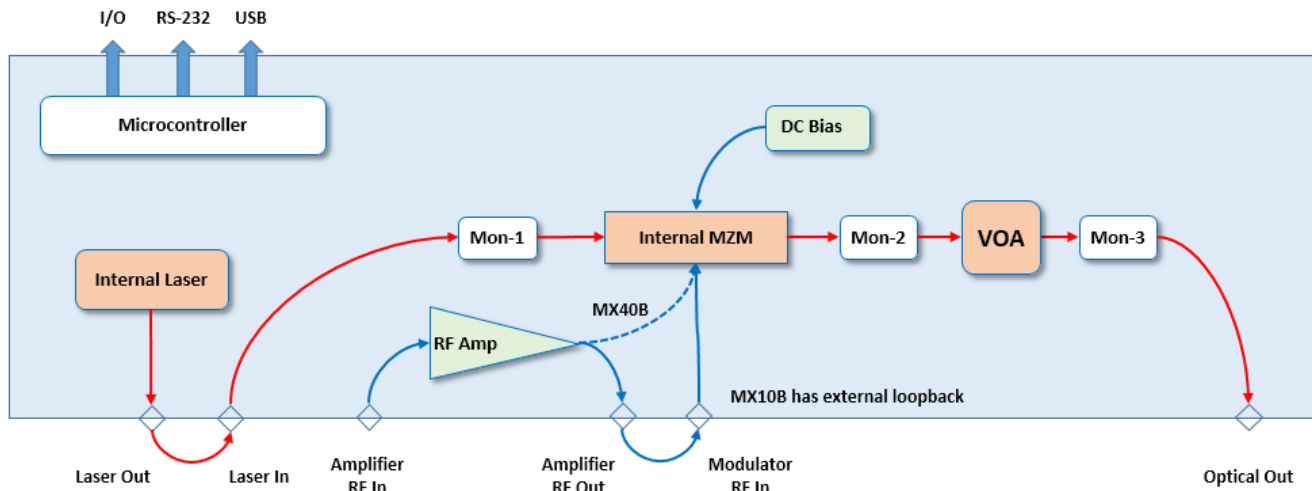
I/O RS-232 USB

Microcontroller

DC Bias

Mon-1

Internal MZM

Mon-2

VOA

Mon-3

Internal Laser

MX40B

RF Amp

MX10B has external loopback

Laser Out

Laser In

Amplifier RF In

Amplifier RF Out

Modulator RF In

Optical Out